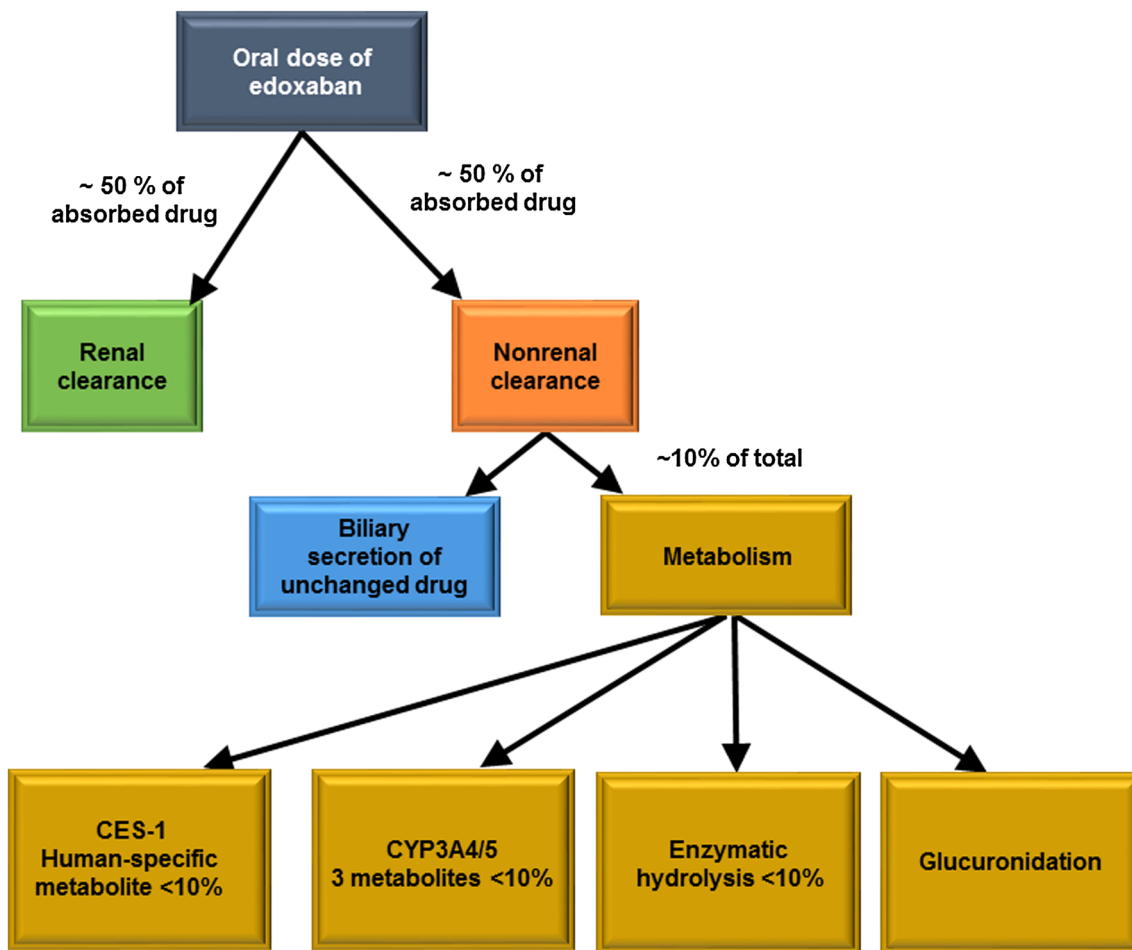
Oral dose of edoxaban

~ 50 % of absorbed drug

~ 50 % of absorbed drug

Renal clearance

Nonrenal clearance

~10% of total

Biliary secretion of unchanged drug

Metabolism

CES-1 Human-specific metabolite <10%

CYP3A4/5 3 metabolites <10%

Enzymatic hydrolysis <10%

Glucuronidation